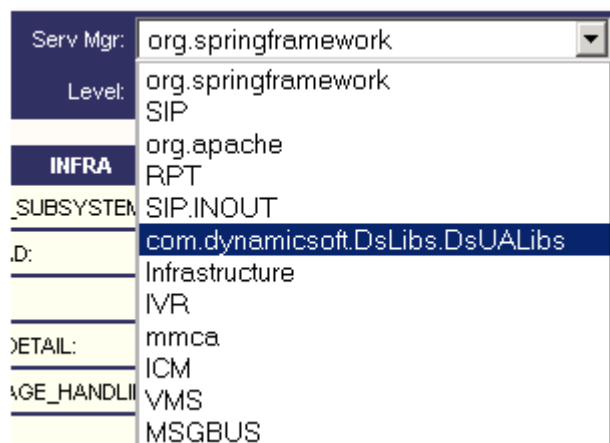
Serv Mgr: org.springframework

Level:

INFRA

_SUBSYSTEM

.D:

DETAIL:

AGE_HANDLII

org.springframework
SIP
org.apache
RPT
SIP.INOUT
com.dynamicsoft.DsLibs.DsUALibs
Infrastructure
IVR
mmca
ICM
VMS
MSGBUS